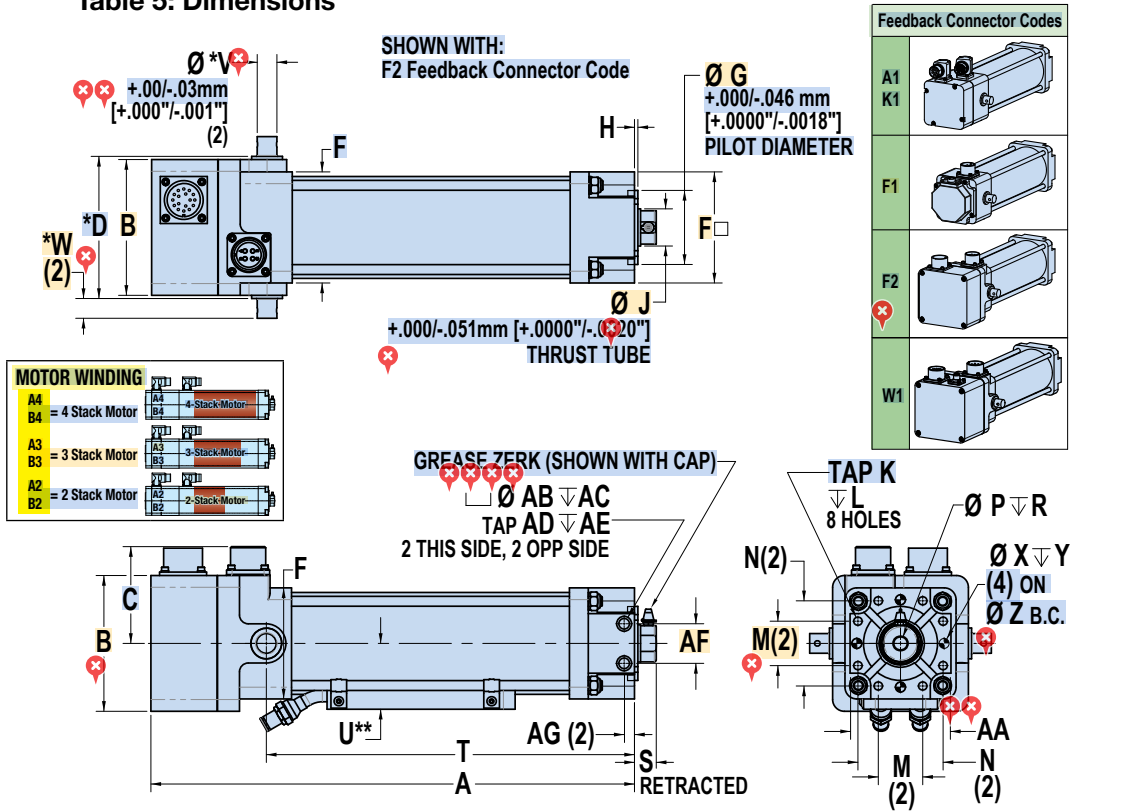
Table 5: Dimensions

Ø *V
+.00/-.03mm
[+.000"/-.001"]
(2)

SHOWN WITH:
F2 Feedback Connector Code

Ø G
+.000/-.046 mm
[+.0000"/-.0018"]
PILOT DIAMETER

H

F

*D B

*W
(2)

F □

Ø J
+.000/-.051mm [+.0000"/-.0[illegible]20"]
THRUST TUBE

Feedback Connector Codes

A1
K1

F1

F2

W1

MOTOR WINDING

A4
B4 = 4 Stack Motor
A4
B4 4-Stack-Motor

A3
B3 = 3 Stack Motor
A3
B3 3-Stack-Motor

A2
B2 = 2 Stack Motor
A2
B2 2-Stack-Motor

GREASE ZERK (SHOWN WITH CAP)
Ø AB ↧AC
TAP AD ↧AE
2 THIS SIDE, 2 OPP SIDE

TAP K
↧L
8 HOLES

Ø P ↧R

Ø X ↧Y
(4) ON
Ø Z B.C.

N(2)

M(2)

C

B

F

AF

U**

T

AG (2)

S
RETRACTED

A

AA

M
(2)

N
(2)